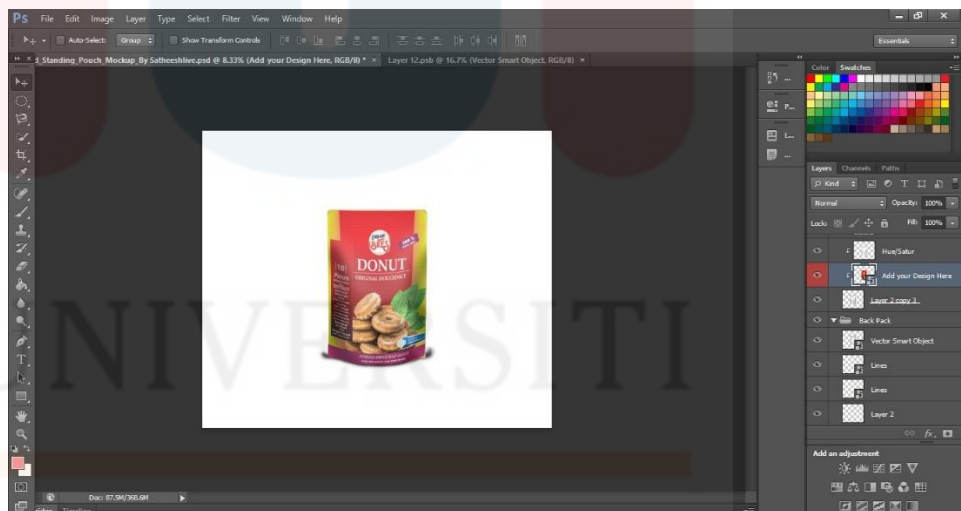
Ps File Edit Image Layer Type Select Filter View Window Help

Auto-Select: Group Show Transform Controls

Essentials

d_Standing_Pouch_Mockup_By Satheeshlive.psd @ 8.33% (Add your Design Here, RGB/8) * × Layer 12.psb @ 16.7% (Vector Smart Object, RGB/8) ×

DONUT
ORIGINAL DOUGHNUT

NIVERSITI

Color Swatches

Layers Channels Paths

Kind

Normal Opacity: 100%

Lock: Fill: 100%

Hue/Satur

Add your Design Here

Layer 2 copy 3

Back Pack

Vector Smart Object

Lines

Lines

Layer 2

Add an adjustment

Doc: 87.9M/368.6M